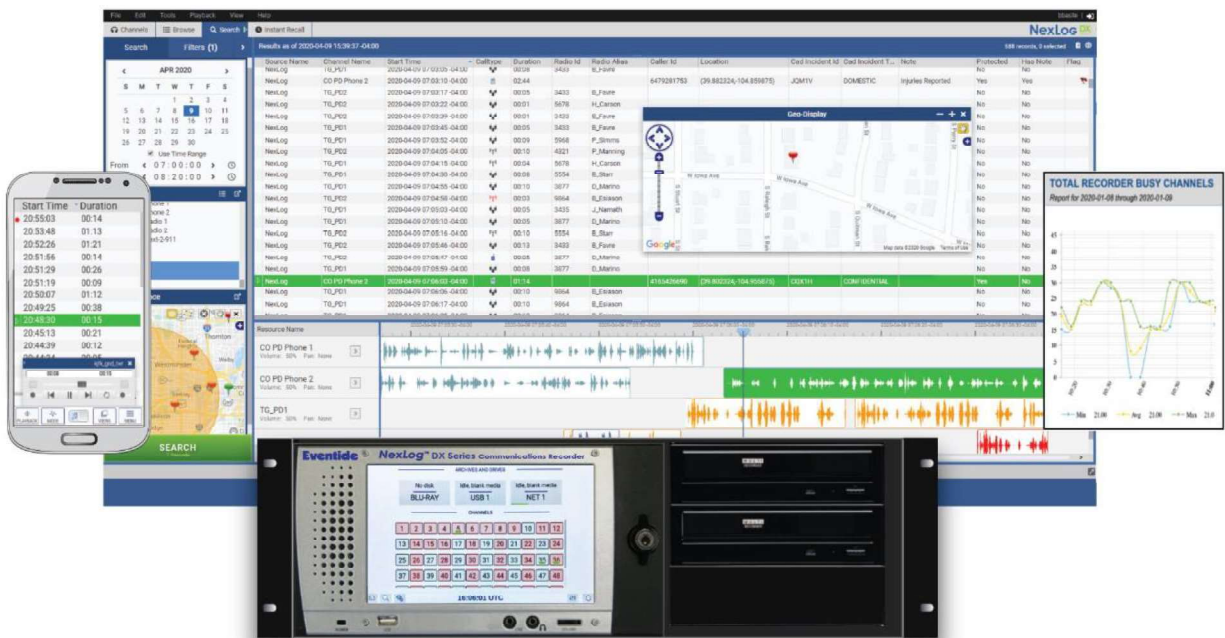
File Edit Tools Playback View Help

Channels Browse Search Instant Recall

NexLog DX

Search Filters (1)

Results as of 2020-04-09 15:39:37 -04:00

APR 2020

| S | M | T | W | T | F | S |
|---|---|---|---|---|---|---|
| | | | 1 | 2 | 3 | 4 |
| 5 | 6 | 7 | 8 | 9 | 10 | 11 |
| 12 | 13 | 14 | 15 | 16 | 17 | 18 |
| 19 | 20 | 21 | 22 | 23 | 24 | 25 |
| 26 | 27 | 28 | 29 | 30 | | |

Use Time Range

From 07:00:00

08:20:00

| Source Name | Channel Name | Start Time | Calltype | Duration | Radio Id | Radio Alias | Caller Id | Location | Cad Incident Id | Cad Incident T... | Note | Protected | Has Note | Flag |
|---|---|---|---|---|---|---|---|---|---|---|---|---|---|---|
| NexLog | TG_PD1 | 2020-04-09 07:03:05 -04:00 | | 00:08 | 3433 | B_Favre | | | | | | No | No | |
| NexLog | CO PD Phone 2 | 2020-04-09 07:03:10 -04:00 | | 02:44 | | | 6479281753 | (39.882324,-104.859875) | JOM1V | DOMESTIC | Injuries Reported | Yes | Yes | |
| NexLog | TG_PD2 | 2020-04-09 07:03:17 -04:00 | | 00:05 | 3433 | B_Favre | | | | | | No | No | |
| NexLog | TG_PD2 | 2020-04-09 07:03:22 -04:00 | | 00:01 | 5678 | H_Carson | | | | | | No | No | |
| NexLog | TG_PD2 | 2020-04-09 07:03:39 -04:00 | | 00:01 | 3433 | B_Favre | | | | | | No | No | |
| NexLog | TG_PD1 | 2020-04-09 07:03:45 -04:00 | | 00:05 | 3433 | B_Favre | | | | | | No | No | |
| NexLog | TG_PD1 | 2020-04-09 07:03:52 -04:00 | | 00:09 | 5968 | P_Simms | | | | | | No | No | |
| NexLog | TG_PD2 | 2020-04-09 07:04:05 -04:00 | | 00:01 | 4321 | P_Manning | | | | | | No | No | |
| NexLog | TG_PD1 | 2020-04-09 07:04:15 -04:00 | | 00:04 | 5678 | H_Carson | | | | | | No | No | |
| NexLog | TG_PD1 | 2020-04-09 07:04:36 -04:00 | | 00:08 | 5554 | B_Starr | | | | | | No | No | |
| NexLog | TG_PD1 | 2020-04-09 07:04:55 -04:00 | | 00:10 | 3077 | D_Marino | | | | | | No | No | |
| NexLog | TG_PD2 | 2020-04-09 07:04:58 -04:00 | | 00:03 | 9864 | B_Esiason | | | | | | No | No | |
| NexLog | TG_PD1 | 2020-04-09 07:05:03 -04:00 | | 00:05 | 3435 | J_Namath | | | | | | No | No | |
| NexLog | TG_PD1 | 2020-04-09 07:05:10 -04:00 | | 00:05 | 3077 | D_Marino | | | | | | No | No | |
| NexLog | TG_PD2 | 2020-04-09 07:05:16 -04:00 | | 00:10 | 5554 | B_Starr | | | | | | No | No | |
| NexLog | TG_PD2 | 2020-04-09 07:05:46 -04:00 | | 00:13 | 3433 | B_Favre | | | | | | No | No | |
| NexLog | TG_PD2 | 2020-04-09 07:05:47 -04:00 | | 00:05 | 3077 | D_Marino | | | | | | No | No | |
| NexLog | TG_PD1 | 2020-04-09 07:05:59 -04:00 | | 00:08 | 3077 | D_Marino | | | | | | No | No | |
| NexLog | CO PD Phone 2 | 2020-04-09 07:06:03 -04:00 | | 01:14 | | | 4165426690 | (39.802324,-104.955875) | OOX1H | CONFIDENTIAL | | Yes | No | |
| NexLog | TG_PD1 | 2020-04-09 07:06:06 -04:00 | | 00:10 | 9864 | B_Esiason | | | | | | No | No | |
| NexLog | TG_PD1 | 2020-04-09 07:06:17 -04:00 | | 00:10 | 9864 | B_Esiason | | | | | | No | No | |

Geo-Display

W Iowa Ave

Google

Map data ©2020 Google Terms of Use

Resource Name

CO PD Phone 1
Volume: 50% Pan: None

CO PD Phone 2
Volume: 50% Pan: None

TG_PD1
Volume: 50% Pan: None

SEARCH

| Start Time | Duration |
|---|---|
| 20:55:03 | 00:14 |
| 20:53:48 | 01:13 |
| 20:52:26 | 01:21 |
| 20:51:56 | 00:14 |
| 20:51:29 | 00:26 |
| 20:51:19 | 00:09 |
| 20:50:07 | 01:12 |
| 20:49:25 | 00:38 |
| 20:48:30 | 00:15 |
| 20:45:13 | 00:21 |
| 20:44:39 | 00:12 |

PLAYBACK MODE VIEW MENU

TOTAL RECORDER BUSY CHANNELS

Report for 2020-01-08 through 2020-01-09

Min 21:00 Avg 21:00 Max 21:0

Eventide NexLog DX Series Communications Recorder

ARCHIVES AND DRIVES

No disk BLU-RAY

Idle, blank media USB 1

Idle, blank media NET 1

CHANNELS

1 2 3 4 5 6 7 8 9 10 11 12
13 14 15 16 17 18 19 20 21 22 23 24
25 26 27 28 29 30 31 32 33 34 35 36
37 38 39 40 41 42 43 44 45 46 47 48

18:06:01 UTC